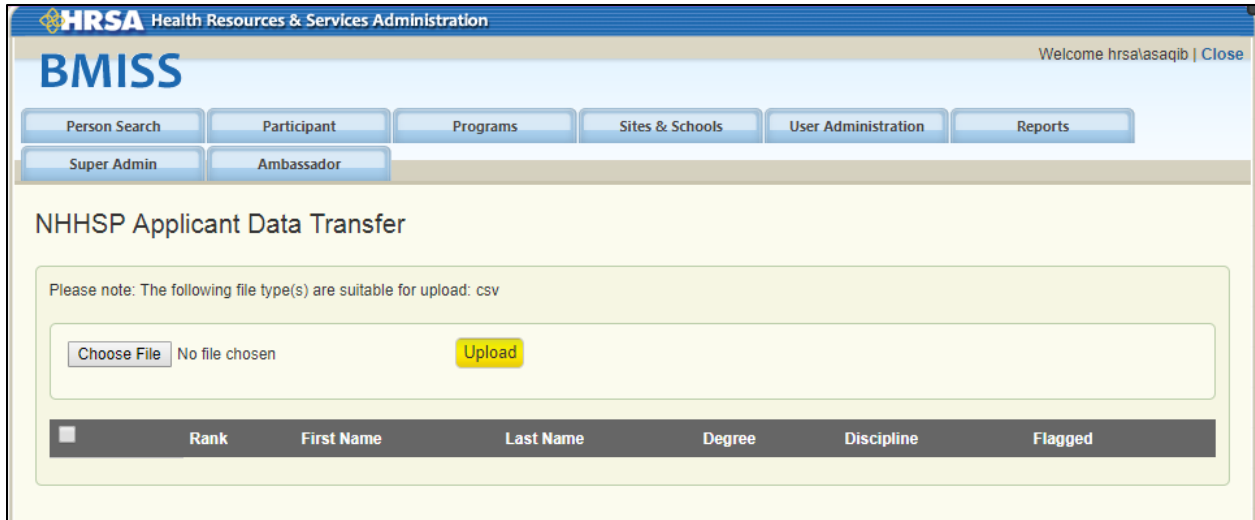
HRSA Health Resources & Services Administration

BMISS

Welcome hrsa\asaqib | Close

Person Search | Participant | Programs | Sites & Schools | User Administration | Reports

Super Admin | Ambassador

NHHSP Applicant Data Transfer

Please note: The following file type(s) are suitable for upload: csv

Choose File No file chosen

Upload

| | Rank | First Name | Last Name | Degree | Discipline | Flagged |
|---|---|---|---|---|---|---|